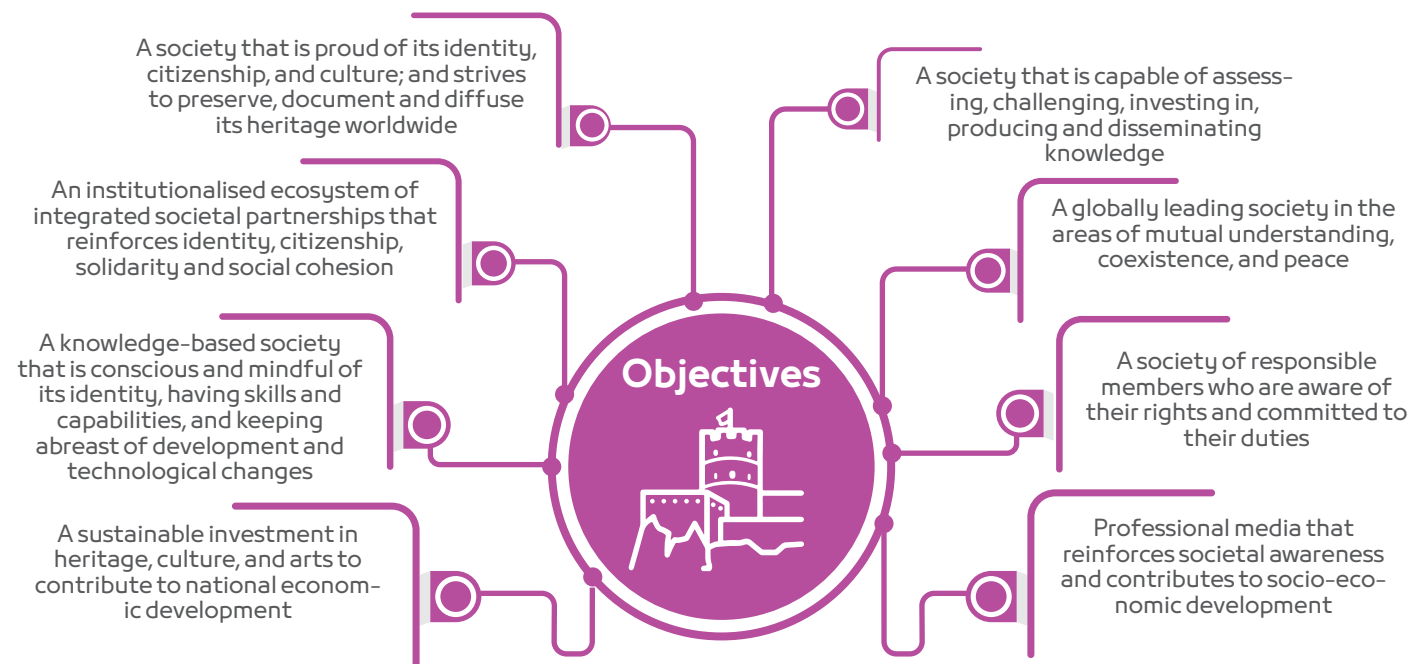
Objectives

A society that is proud of its identity, citizenship, and culture; and strives to preserve, document and diffuse its heritage worldwide

An institutionalised ecosystem of integrated societal partnerships that reinforces identity, citizenship, solidarity and social cohesion

A knowledge-based society that is conscious and mindful of its identity, having skills and capabilities, and keeping abreast of development and technological changes

A sustainable investment in heritage, culture, and arts to contribute to national economic development

A society that is capable of assessing, challenging, investing in, producing and disseminating knowledge

A globally leading society in the areas of mutual understanding, coexistence, and peace

A society of responsible members who are aware of their rights and committed to their duties

Professional media that reinforces societal awareness and contributes to socio-economic development